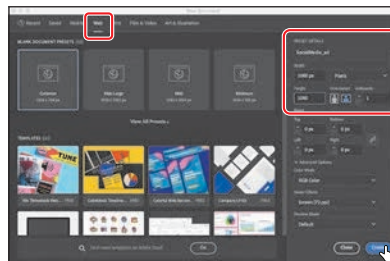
New Document

Recent Saved Mobile Web Print Film & Video Art & Illustration

BLANK DOCUMENT PRESETS (4)

Common
1366 x 768 px

Web Large
1920 x 1080 px

Web
1280 x 800 px

Minimum
1024 x 768 px

View All Presets +

Templates (32)

PRESET DETAILS

SocialMedia_ad

Width
1080 px
Pixels

Height
1080 px
Orientation
Artboards
1

Bleed
Top
0 px
Bottom
0 px
Left
0 px
Right
0 px

> Advanced Options
Color Mode
RGB Color
Raster Effects
Screen (72 ppi)
Preview Mode
Default

Find more templates on Adobe Stock
Go

Close
Create